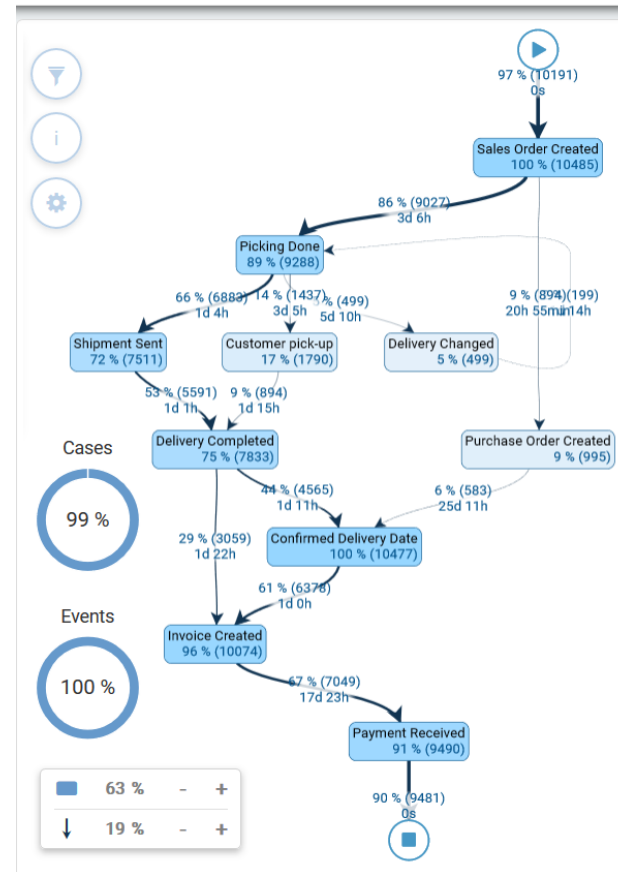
i

97 % (10191)
0s

Sales Order Created
100 % (10485)

86 % (9027)
3d 6h

Picking Done
89 % (9288)

66 % (6883)
1d 4h

14 % (1437)
3d 5h

5 % (499)
5d 10h

9 % (894)
20h 55min

(199)
14h

Shipment Sent
72 % (7511)

Customer pick-up
17 % (1790)

Delivery Changed
5 % (499)

53 % (5591)
1d 1h

9 % (894)
1d 15h

Delivery Completed
75 % (7833)

Purchase Order Created
9 % (995)

Cases

99 %

44 % (4565)
1d 11h

6 % (583)
25d 11h

29 % (3059)
1d 22h

Confirmed Delivery Date
100 % (10477)

61 % (6378)
1d 0h

Events

Invoice Created
96 % (10074)

100 %

67 % (7049)
17d 23h

Payment Received
91 % (9490)

63 % - +

19 % - +

90 % (9481)
0s